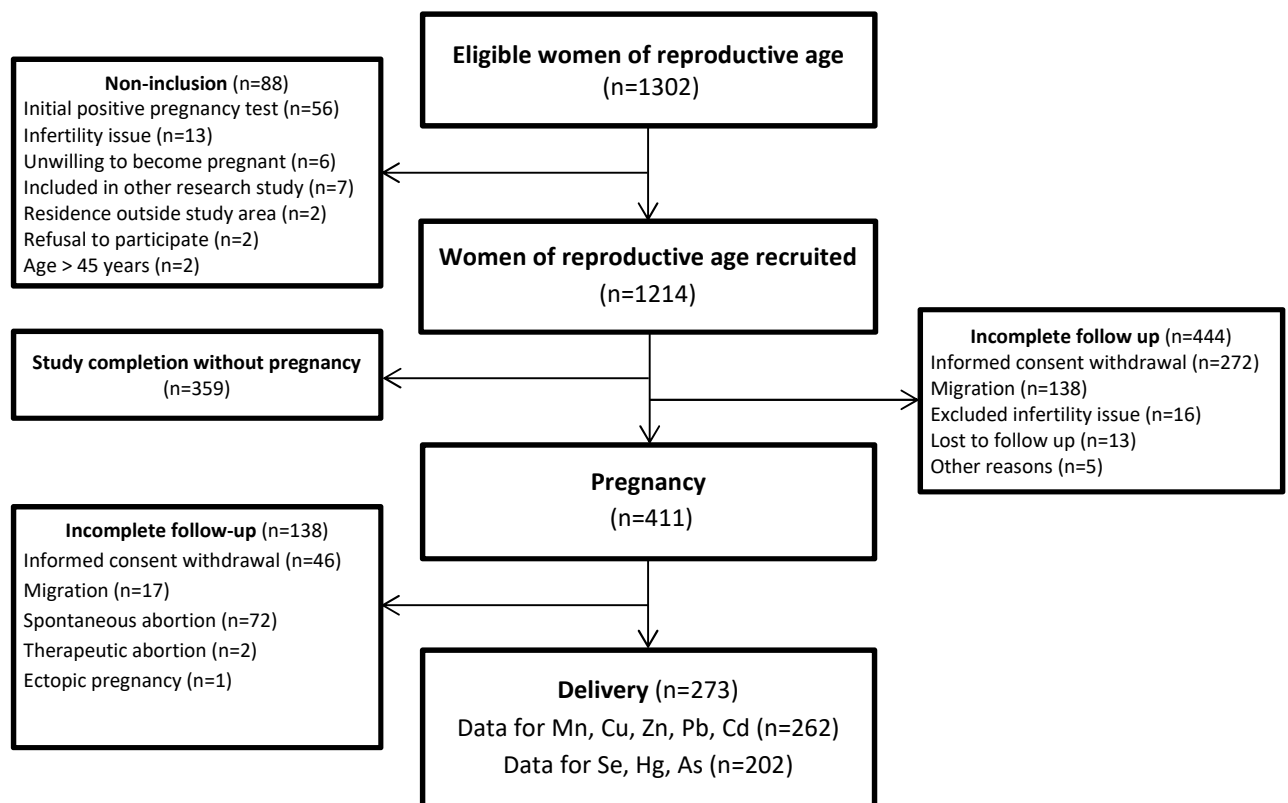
Eligible women of reproductive age
(n=1302)

Non-inclusion (n=88)
Initial positive pregnancy test (n=56)
Infertility issue (n=13)
Unwilling to become pregnant (n=6)
Included in other research study (n=7)
Residence outside study area (n=2)
Refusal to participate (n=2)
Age > 45 years (n=2)

Women of reproductive age recruited
(n=1214)

Study completion without pregnancy
(n=359)

Incomplete follow up (n=444)
Informed consent withdrawal (n=272)
Migration (n=138)
Excluded infertility issue (n=16)
Lost to follow up (n=13)
Other reasons (n=5)

Pregnancy
(n=411)

Incomplete follow-up (n=138)
Informed consent withdrawal (n=46)
Migration (n=17)
Spontaneous abortion (n=72)
Therapeutic abortion (n=2)
Ectopic pregnancy (n=1)

Delivery (n=273)
Data for Mn, Cu, Zn, Pb, Cd (n=262)
Data for Se, Hg, As (n=202)